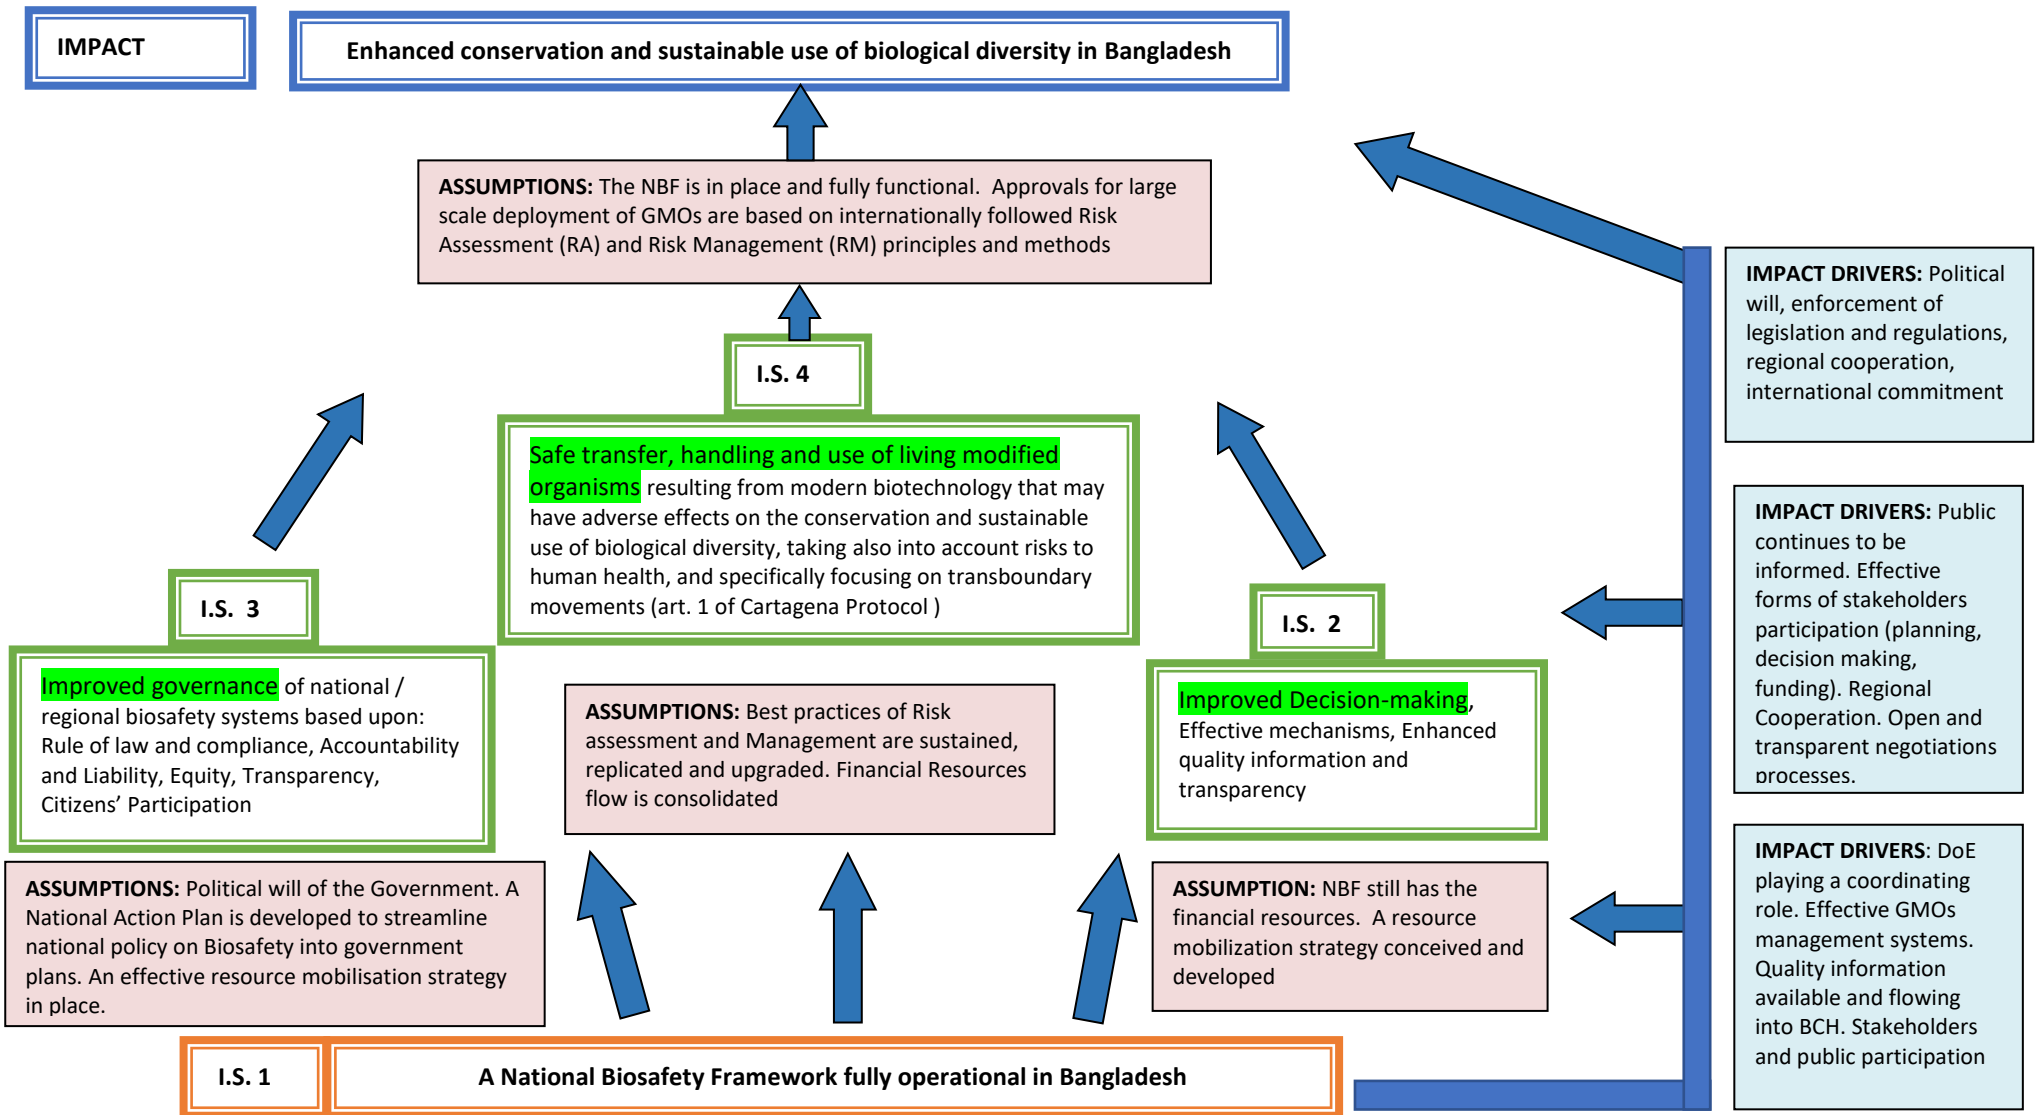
IMPACT

Enhanced conservation and sustainable use of biological diversity in Bangladesh

ASSUMPTIONS: The NBF is in place and fully functional. Approvals for large scale deployment of GMOs are based on internationally followed Risk Assessment (RA) and Risk Management (RM) principles and methods

IMPACT DRIVERS: Political will, enforcement of legislation and regulations, regional cooperation, international commitment

I.S. 4

Safe transfer, handling and use of living modified organisms resulting from modern biotechnology that may have adverse effects on the conservation and sustainable use of biological diversity, taking also into account risks to human health, and specifically focusing on transboundary movements (art. 1 of Cartagena Protocol )

IMPACT DRIVERS: Public continues to be informed. Effective forms of stakeholders participation (planning, decision making, funding). Regional Cooperation. Open and transparent negotiations processes.

I.S. 3

Improved governance of national / regional biosafety systems based upon: Rule of law and compliance, Accountability and Liability, Equity, Transparency, Citizens' Participation

ASSUMPTIONS: Best practices of Risk assessment and Management are sustained, replicated and upgraded. Financial Resources flow is consolidated

I.S. 2

Improved Decision-making, Effective mechanisms, Enhanced quality information and transparency

IMPACT DRIVERS: DoE playing a coordinating role. Effective GMOs management systems. Quality information available and flowing into BCH. Stakeholders and public participation

ASSUMPTIONS: Political will of the Government. A National Action Plan is developed to streamline national policy on Biosafety into government plans. An effective resource mobilisation strategy in place.

ASSUMPTION: NBF still has the financial resources. A resource mobilization strategy conceived and developed

I.S. 1

A National Biosafety Framework fully operational in Bangladesh